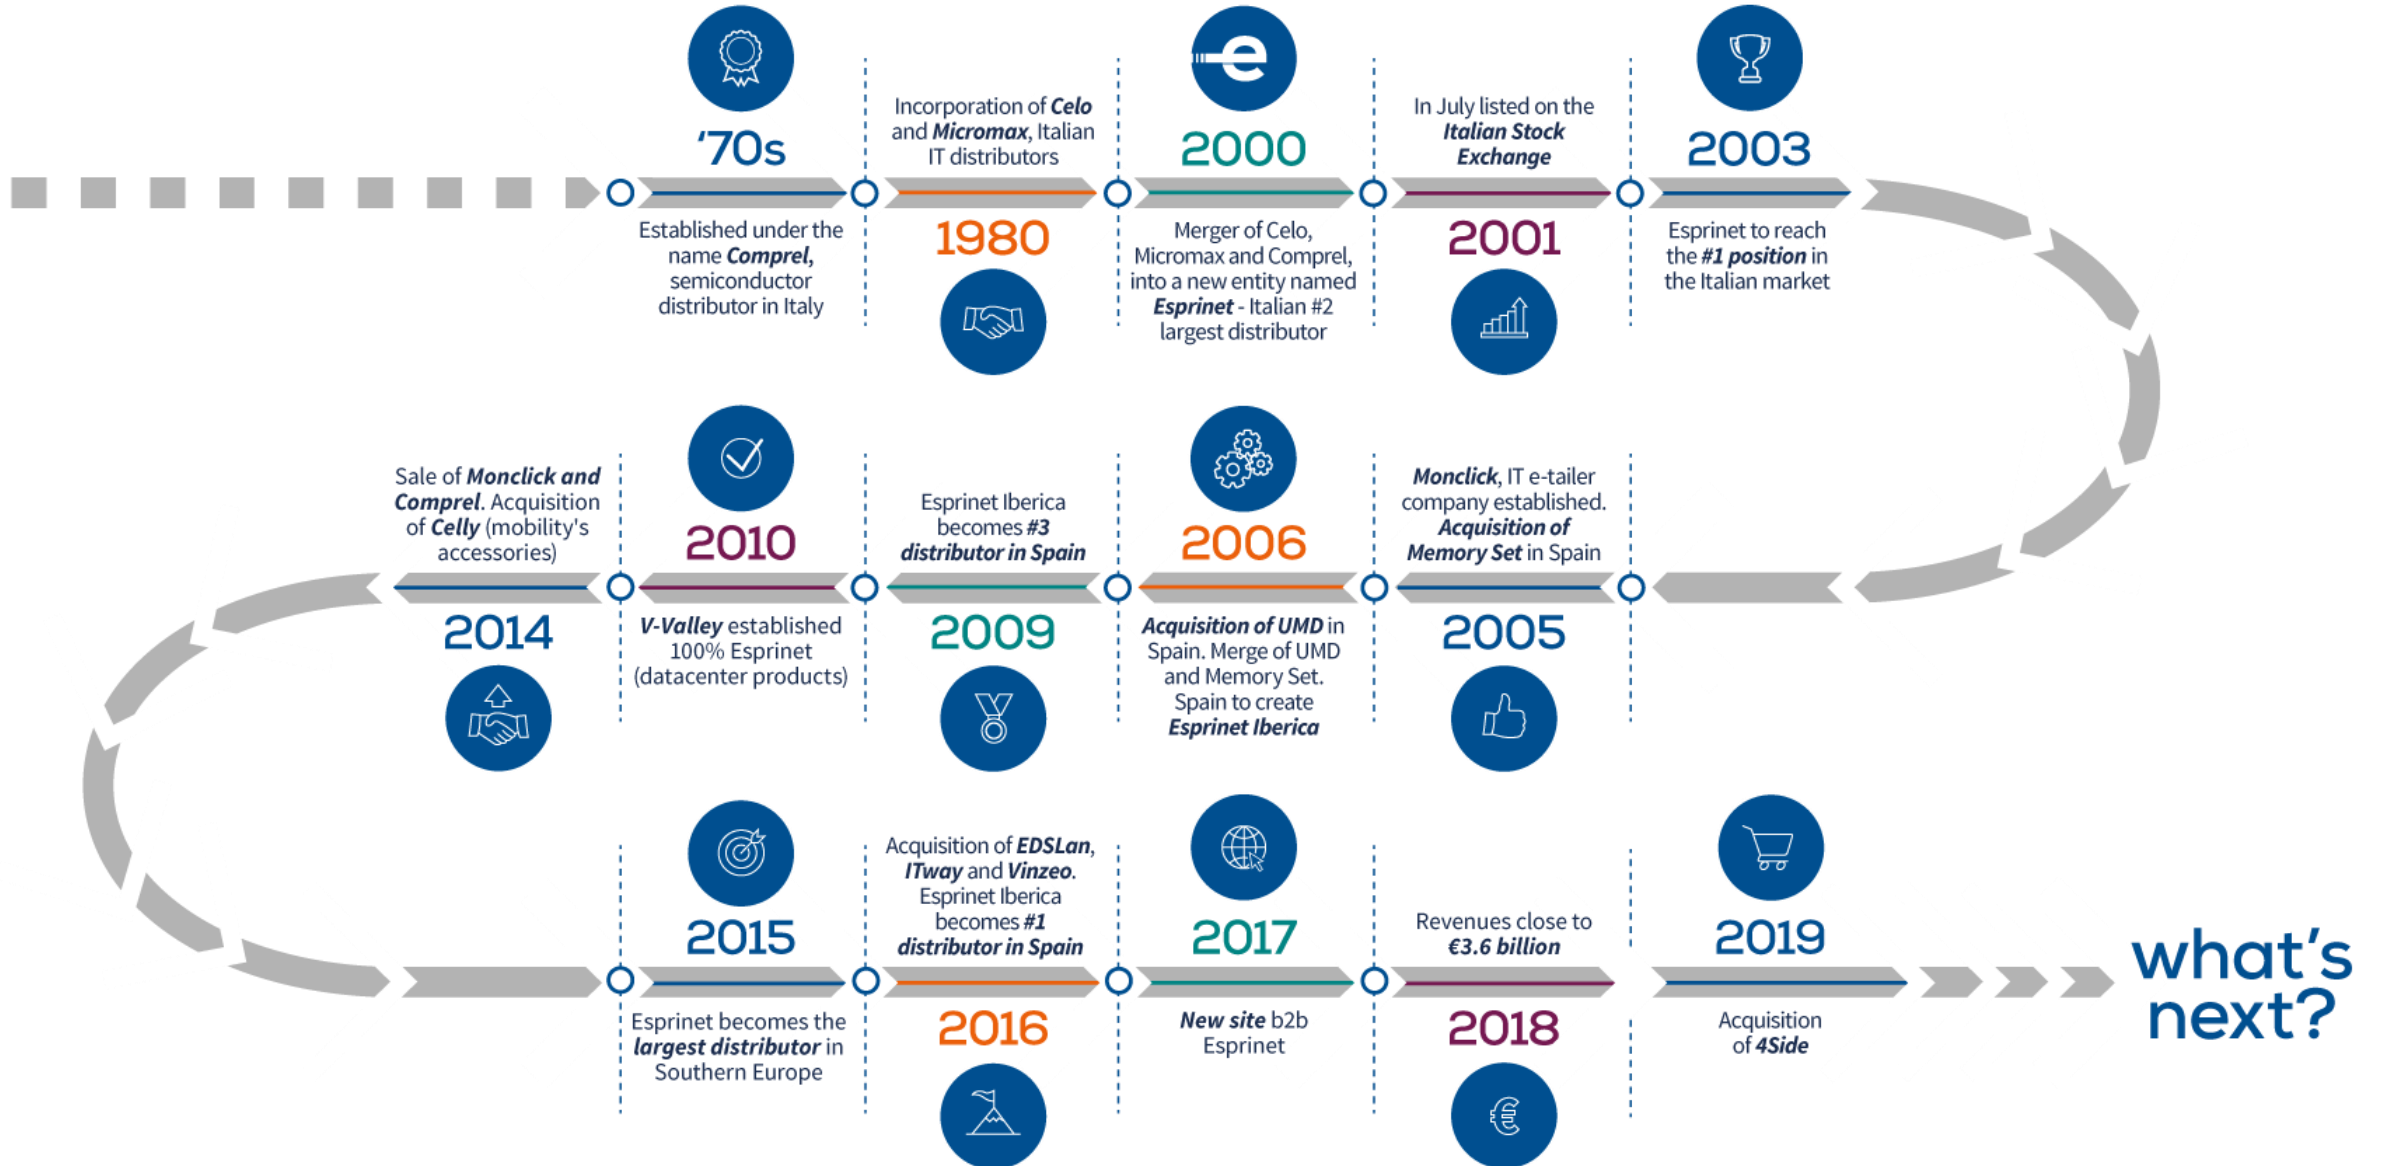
'70s

Established under the name ***Comprel***, semiconductor distributor in Italy

Incorporation of ***Celo*** and ***Micromax***, Italian IT distributors

1980

e

2000

Merger of Celo, Micromax and Comprel, into a new entity named ***Esprinet*** - Italian #2 largest distributor

In July listed on the ***Italian Stock Exchange***

2001

2003

Esprinet to reach the ***#1 position*** in the Italian market

Sale of ***Monclick and Comprel***. Acquisition of ***Celly*** (mobility's accessories)

2014

2010

***V-Valley*** established 100% Esprinet (datacenter products)

Esprinet Iberica becomes ***#3 distributor in Spain***

2009

2006

***Acquisition of UMD*** in Spain. Merge of UMD and Memory Set. Spain to create ***Esprinet Iberica***

***Monclick***, IT e-tailer company established. ***Acquisition of Memory Set*** in Spain

2005

2015

Esprinet becomes the ***largest distributor*** in Southern Europe

Acquisition of ***EDSLan***, ***ITway*** and ***Vinzeo***. Esprinet Iberica becomes ***#1 distributor in Spain***

2016

2017

***New site*** b2b Esprinet

Revenues close to ***€3.6 billion***

2018

2019

Acquisition of ***4Side***

what's next?